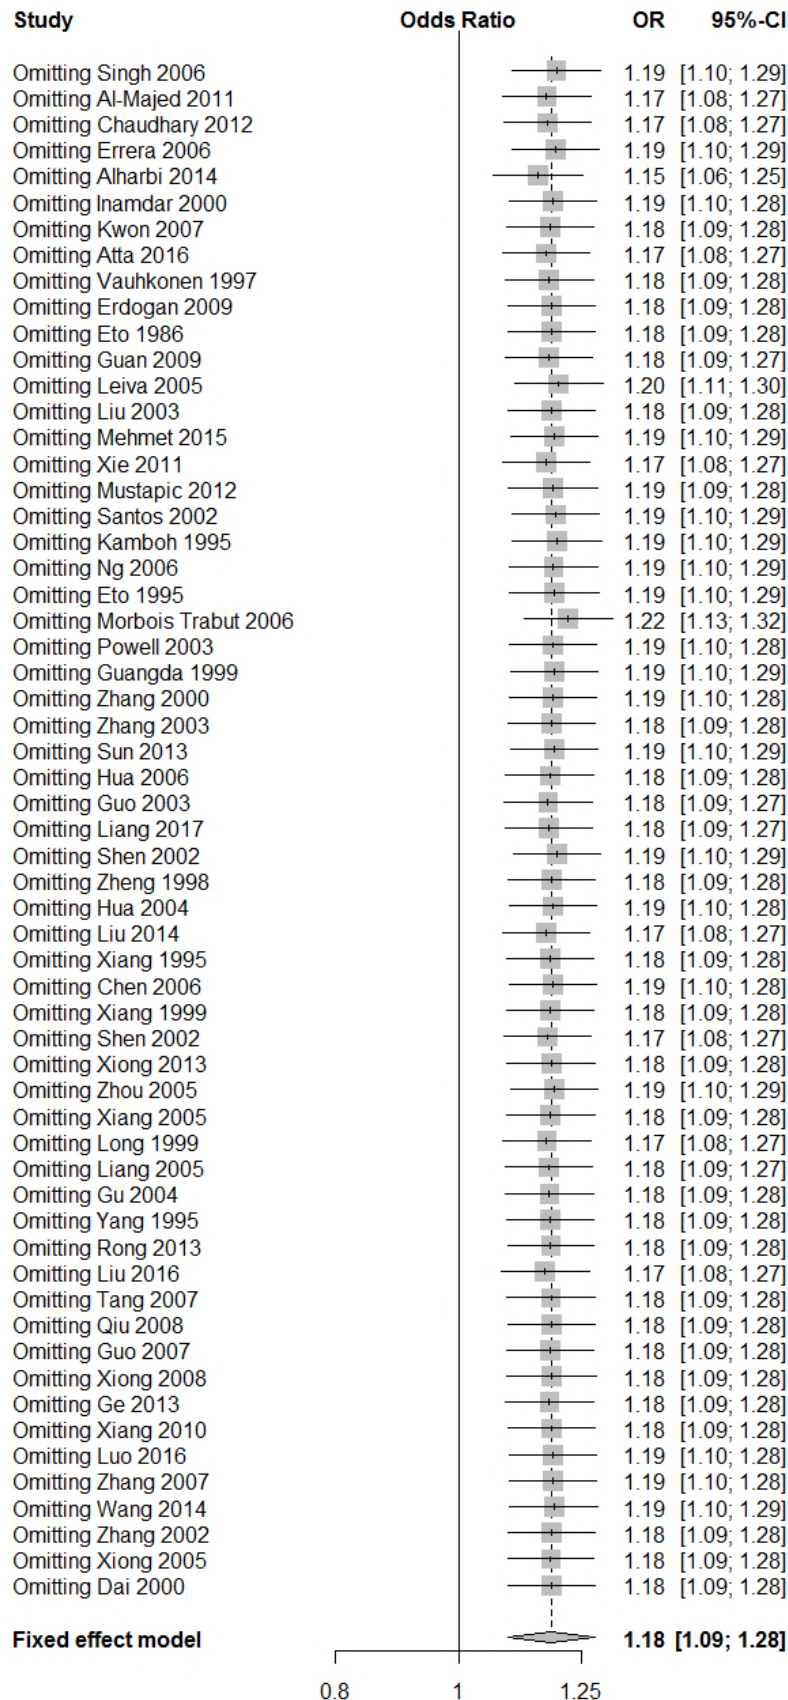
| Study | Odds Ratio | OR | 95%-CI |
|---|---|---|---|
| Omitting Singh 2006 | | 1.19 | [1.10; 1.29] |
| Omitting Al-Majed 2011 | | 1.17 | [1.08; 1.27] |
| Omitting Chaudhary 2012 | | 1.17 | [1.08; 1.27] |
| Omitting Errera 2006 | | 1.19 | [1.10; 1.29] |
| Omitting Alharbi 2014 | | 1.15 | [1.06; 1.25] |
| Omitting Inamdar 2000 | | 1.19 | [1.10; 1.28] |
| Omitting Kwon 2007 | | 1.18 | [1.09; 1.28] |
| Omitting Atta 2016 | | 1.17 | [1.08; 1.27] |
| Omitting Vauhkonen 1997 | | 1.18 | [1.09; 1.28] |
| Omitting Erdogan 2009 | | 1.18 | [1.09; 1.28] |
| Omitting Eto 1986 | | 1.18 | [1.09; 1.28] |
| Omitting Guan 2009 | | 1.18 | [1.09; 1.27] |
| Omitting Leiva 2005 | | 1.20 | [1.11; 1.30] |
| Omitting Liu 2003 | | 1.18 | [1.09; 1.28] |
| Omitting Mehmet 2015 | | 1.19 | [1.10; 1.29] |
| Omitting Xie 2011 | | 1.17 | [1.08; 1.27] |
| Omitting Mustapic 2012 | | 1.19 | [1.09; 1.28] |
| Omitting Santos 2002 | | 1.19 | [1.10; 1.29] |
| Omitting Kamboh 1995 | | 1.19 | [1.10; 1.29] |
| Omitting Ng 2006 | | 1.19 | [1.10; 1.29] |
| Omitting Eto 1995 | | 1.19 | [1.10; 1.29] |
| Omitting Morbois Trabut 2006 | | 1.22 | [1.13; 1.32] |
| Omitting Powell 2003 | | 1.19 | [1.10; 1.28] |
| Omitting Guangda 1999 | | 1.19 | [1.10; 1.29] |
| Omitting Zhang 2000 | | 1.19 | [1.10; 1.28] |
| Omitting Zhang 2003 | | 1.18 | [1.09; 1.28] |
| Omitting Sun 2013 | | 1.19 | [1.10; 1.29] |
| Omitting Hua 2006 | | 1.18 | [1.09; 1.28] |
| Omitting Guo 2003 | | 1.18 | [1.09; 1.27] |
| Omitting Liang 2017 | | 1.18 | [1.09; 1.27] |
| Omitting Shen 2002 | | 1.19 | [1.10; 1.29] |
| Omitting Zheng 1998 | | 1.18 | [1.09; 1.28] |
| Omitting Hua 2004 | | 1.19 | [1.10; 1.28] |
| Omitting Liu 2014 | | 1.17 | [1.08; 1.27] |
| Omitting Xiang 1995 | | 1.18 | [1.09; 1.28] |
| Omitting Chen 2006 | | 1.19 | [1.10; 1.28] |
| Omitting Xiang 1999 | | 1.18 | [1.09; 1.28] |
| Omitting Shen 2002 | | 1.17 | [1.08; 1.27] |
| Omitting Xiong 2013 | | 1.18 | [1.09; 1.28] |
| Omitting Zhou 2005 | | 1.19 | [1.10; 1.29] |
| Omitting Xiang 2005 | | 1.18 | [1.09; 1.28] |
| Omitting Long 1999 | | 1.17 | [1.08; 1.27] |
| Omitting Liang 2005 | | 1.18 | [1.09; 1.27] |
| Omitting Gu 2004 | | 1.18 | [1.09; 1.28] |
| Omitting Yang 1995 | | 1.18 | [1.09; 1.28] |
| Omitting Rong 2013 | | 1.18 | [1.09; 1.28] |
| Omitting Liu 2016 | | 1.17 | [1.08; 1.27] |
| Omitting Tang 2007 | | 1.18 | [1.09; 1.28] |
| Omitting Qiu 2008 | | 1.18 | [1.09; 1.28] |
| Omitting Guo 2007 | | 1.18 | [1.09; 1.28] |
| Omitting Xiong 2008 | | 1.18 | [1.09; 1.28] |
| Omitting Ge 2013 | | 1.18 | [1.09; 1.28] |
| Omitting Xiang 2010 | | 1.18 | [1.09; 1.28] |
| Omitting Luo 2016 | | 1.19 | [1.10; 1.28] |
| Omitting Zhang 2007 | | 1.19 | [1.10; 1.28] |
| Omitting Wang 2014 | | 1.19 | [1.10; 1.29] |
| Omitting Zhang 2002 | | 1.18 | [1.09; 1.28] |
| Omitting Xiong 2005 | | 1.18 | [1.09; 1.28] |
| Omitting Dai 2000 | | 1.18 | [1.09; 1.28] |
| **Fixed effect model** | | **1.18** | **[1.09; 1.28]** |

0.8 1 1.25